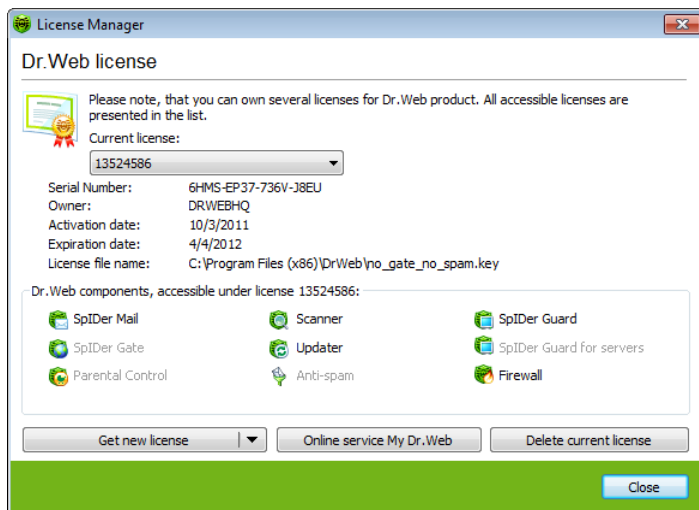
License Manager

Dr.Web license

Please note, that you can own several licenses for Dr.Web product. All accessible licenses are presented in the list.

Current license:

13524586

| | |
|---|---|
| Serial Number: | 6HMS-EP37-736V-J8EU |
| Owner: | DRWEBHQ |
| Activation date: | 10/3/2011 |
| Expiration date: | 4/4/2012 |
| License file name: | C:\Program Files (x86)\DrWeb\no_gate_no_spam.key |

Dr.Web components, accessible under license 13524586:

SpIDer Mail
Scanner
SpIDer Guard
SpIDer Gate
Updater
SpIDer Guard for servers
Parental Control
Anti-spam
Firewall

Get new license
Online service My Dr.Web
Delete current license

Close